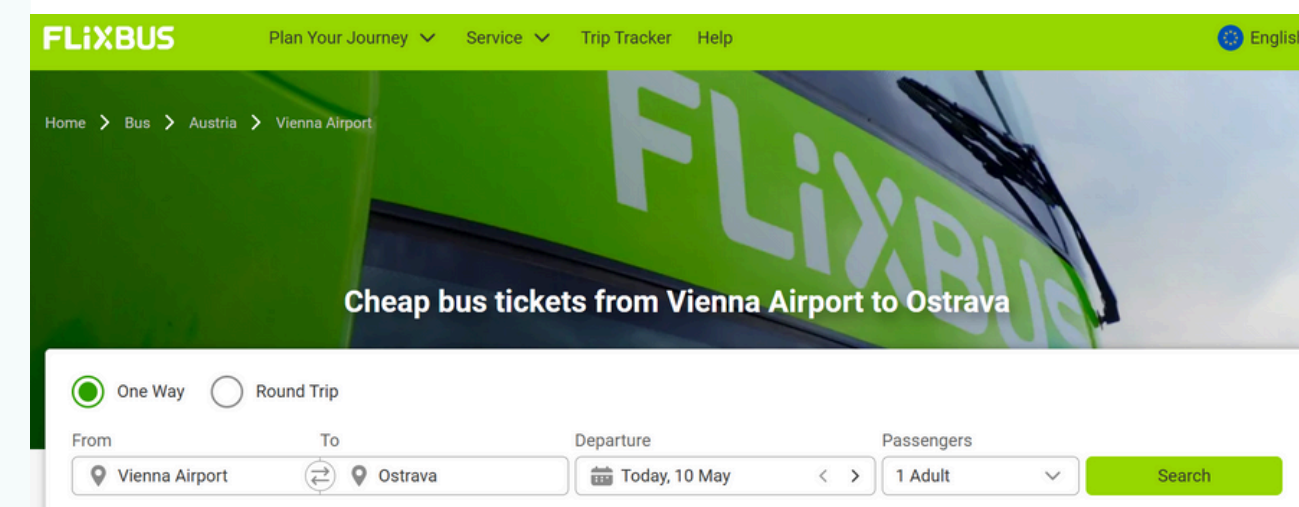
FLIXBUS Plan Your Journey Service Trip Tracker Help English

Home > Bus > Austria > Vienna Airport

FLIXBUS

Cheap bus tickets from Vienna Airport to Ostrava

One Way Round Trip

From To Departure Passengers

Vienna Airport Ostrava Today, 10 May 1 Adult Search